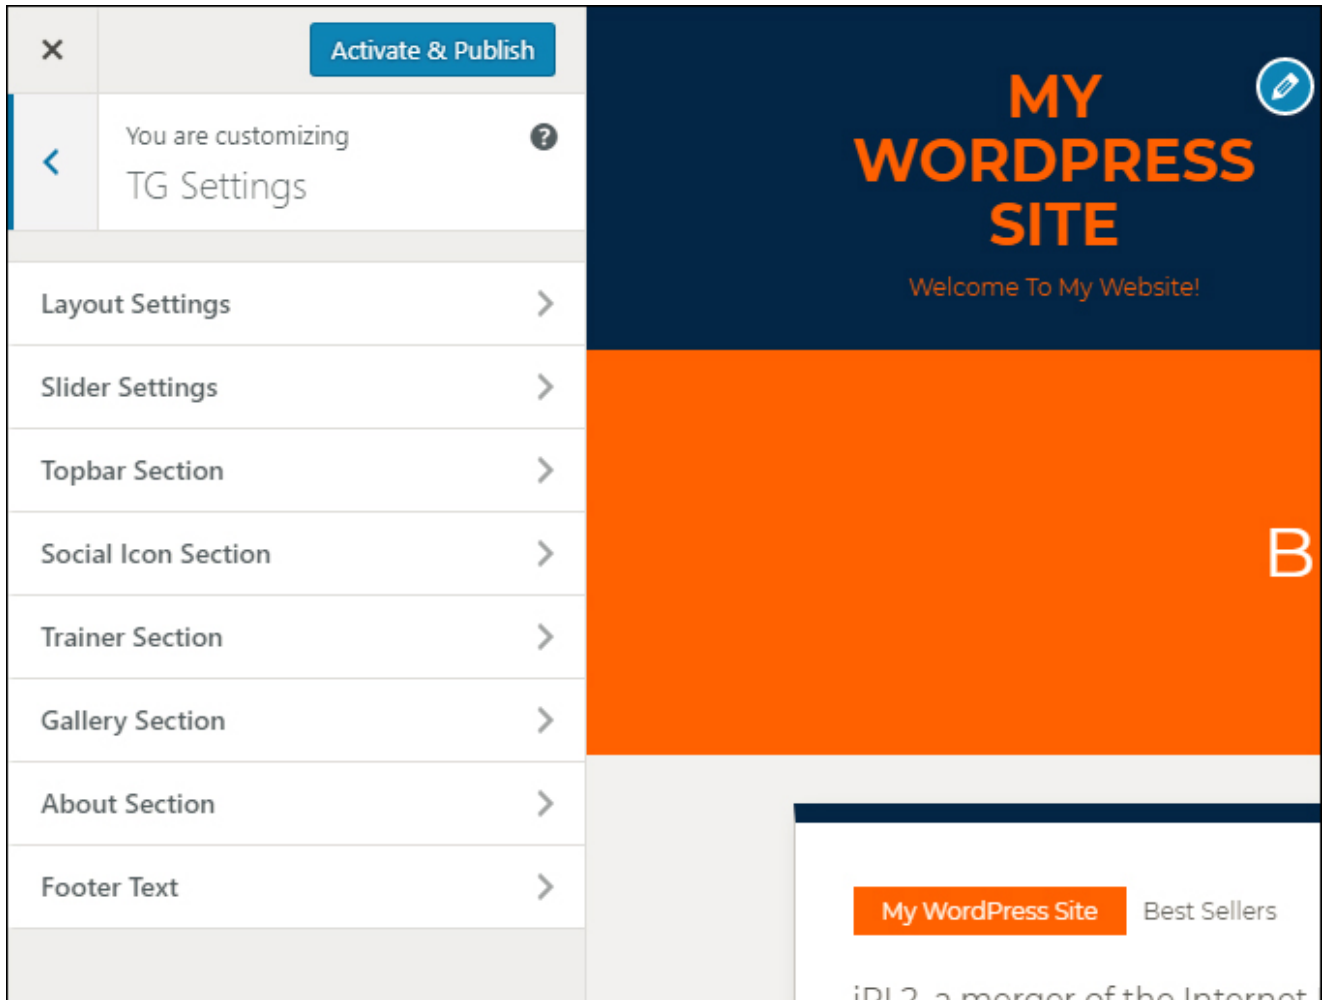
×

Activate & Publish

You are customizing

TG Settings

Layout Settings

Slider Settings

Topbar Section

Social Icon Section

Trainer Section

Gallery Section

About Section

Footer Text

MY WORDPRESS SITE

Welcome To My Website!

B

My WordPress Site

Best Sellers

iPL2 a merger of the Internet